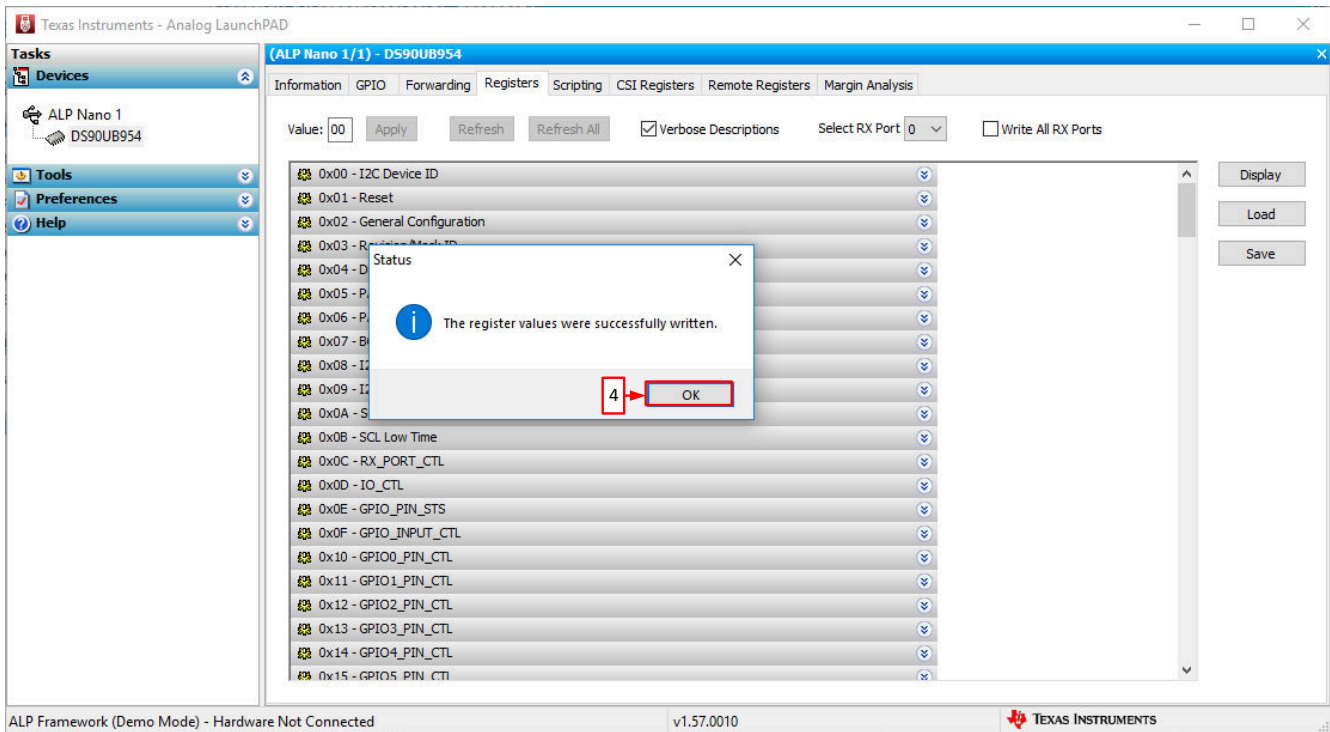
Texas Instruments - Analog LaunchPAD

Tasks
Devices
ALP Nano 1
DS90UB954
Tools
Preferences
Help

(ALP Nano 1/1) - DS90UB954

Information | GPIO | Forwarding | Registers | Scripting | CSI Registers | Remote Registers | Margin Analysis

Value: 00 Apply Refresh Refresh All Verbose Descriptions Select RX Port 0 Write All RX Ports

0x00 - I2C Device ID
0x01 - Reset
0x02 - General Configuration
0x03 - Revision/Mask ID
0x04 - D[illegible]
0x05 - P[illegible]
0x06 - P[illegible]
0x07 - B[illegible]
0x08 - I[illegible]
0x09 - I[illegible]
0x0A - S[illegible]
0x0B - SCL Low Time
0x0C - RX_PORT_CTL
0x0D - IO_CTL
0x0E - GPIO_PIN_STS
0x0F - GPIO_INPUT_CTL
0x10 - GPIO0_PIN_CTL
0x11 - GPIO1_PIN_CTL
0x12 - GPIO2_PIN_CTL
0x13 - GPIO3_PIN_CTL
0x14 - GPIO4_PIN_CTL
0x15 - GPIO5_PIN_CTL

Display
Load
Save

Status
The register values were successfully written.
4
OK

ALP Framework (Demo Mode) - Hardware Not Connected
v1.57.0010
TEXAS INSTRUMENTS